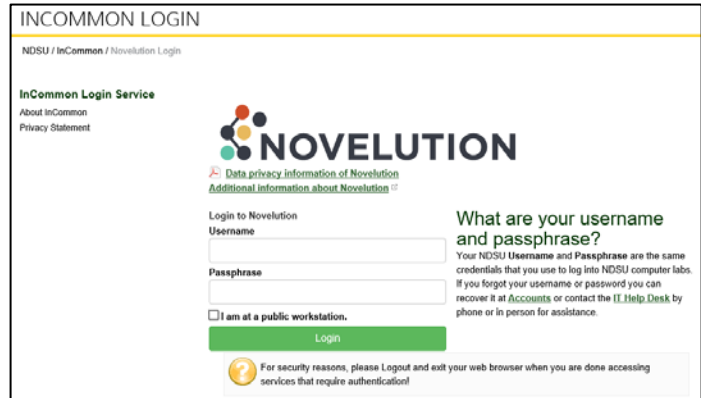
INCOMMON LOGIN

NDSU / InCommon / Novelution Login

InCommon Login Service

About InCommon

Privacy Statement

NOVELUTION

Data privacy information of Novelution

Additional information about Novelution

Login to Novelution

Username

Passphrase

I am at a public workstation.

Login

What are your username and passphrase?

Your NDSU Username and Passphrase are the same credentials that you use to log into NDSU computer labs. If you forgot your username or password you can recover it at Accounts or contact the IT Help Desk by phone or in person for assistance.

For security reasons, please Logout and exit your web browser when you are done accessing services that require authentication!